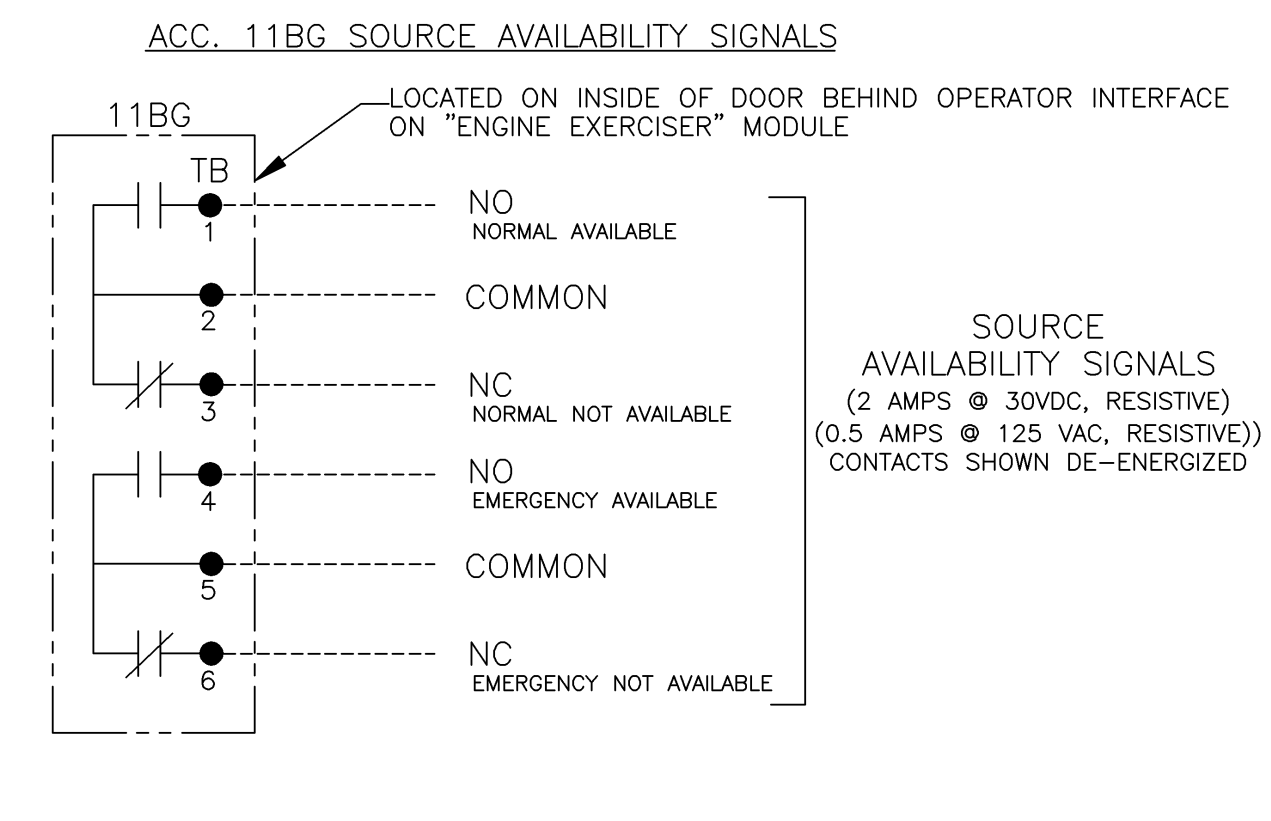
ACC. 11BG SOURCE AVAILABILITY SIGNALS

11BG

LOCATED ON INSIDE OF DOOR BEHIND OPERATOR INTERFACE ON "ENGINE EXERCISER" MODULE

TB

1
NO
NORMAL AVAILABLE

2
COMMON

3
NC
NORMAL NOT AVAILABLE

4
NO
EMERGENCY AVAILABLE

5
COMMON

6
NC
EMERGENCY NOT AVAILABLE

SOURCE
AVAILABILITY SIGNALS
(2 AMPS @ 30VDC, RESISTIVE)
(0.5 AMPS @ 125 VAC, RESISTIVE))
CONTACTS SHOWN DE-ENERGIZED